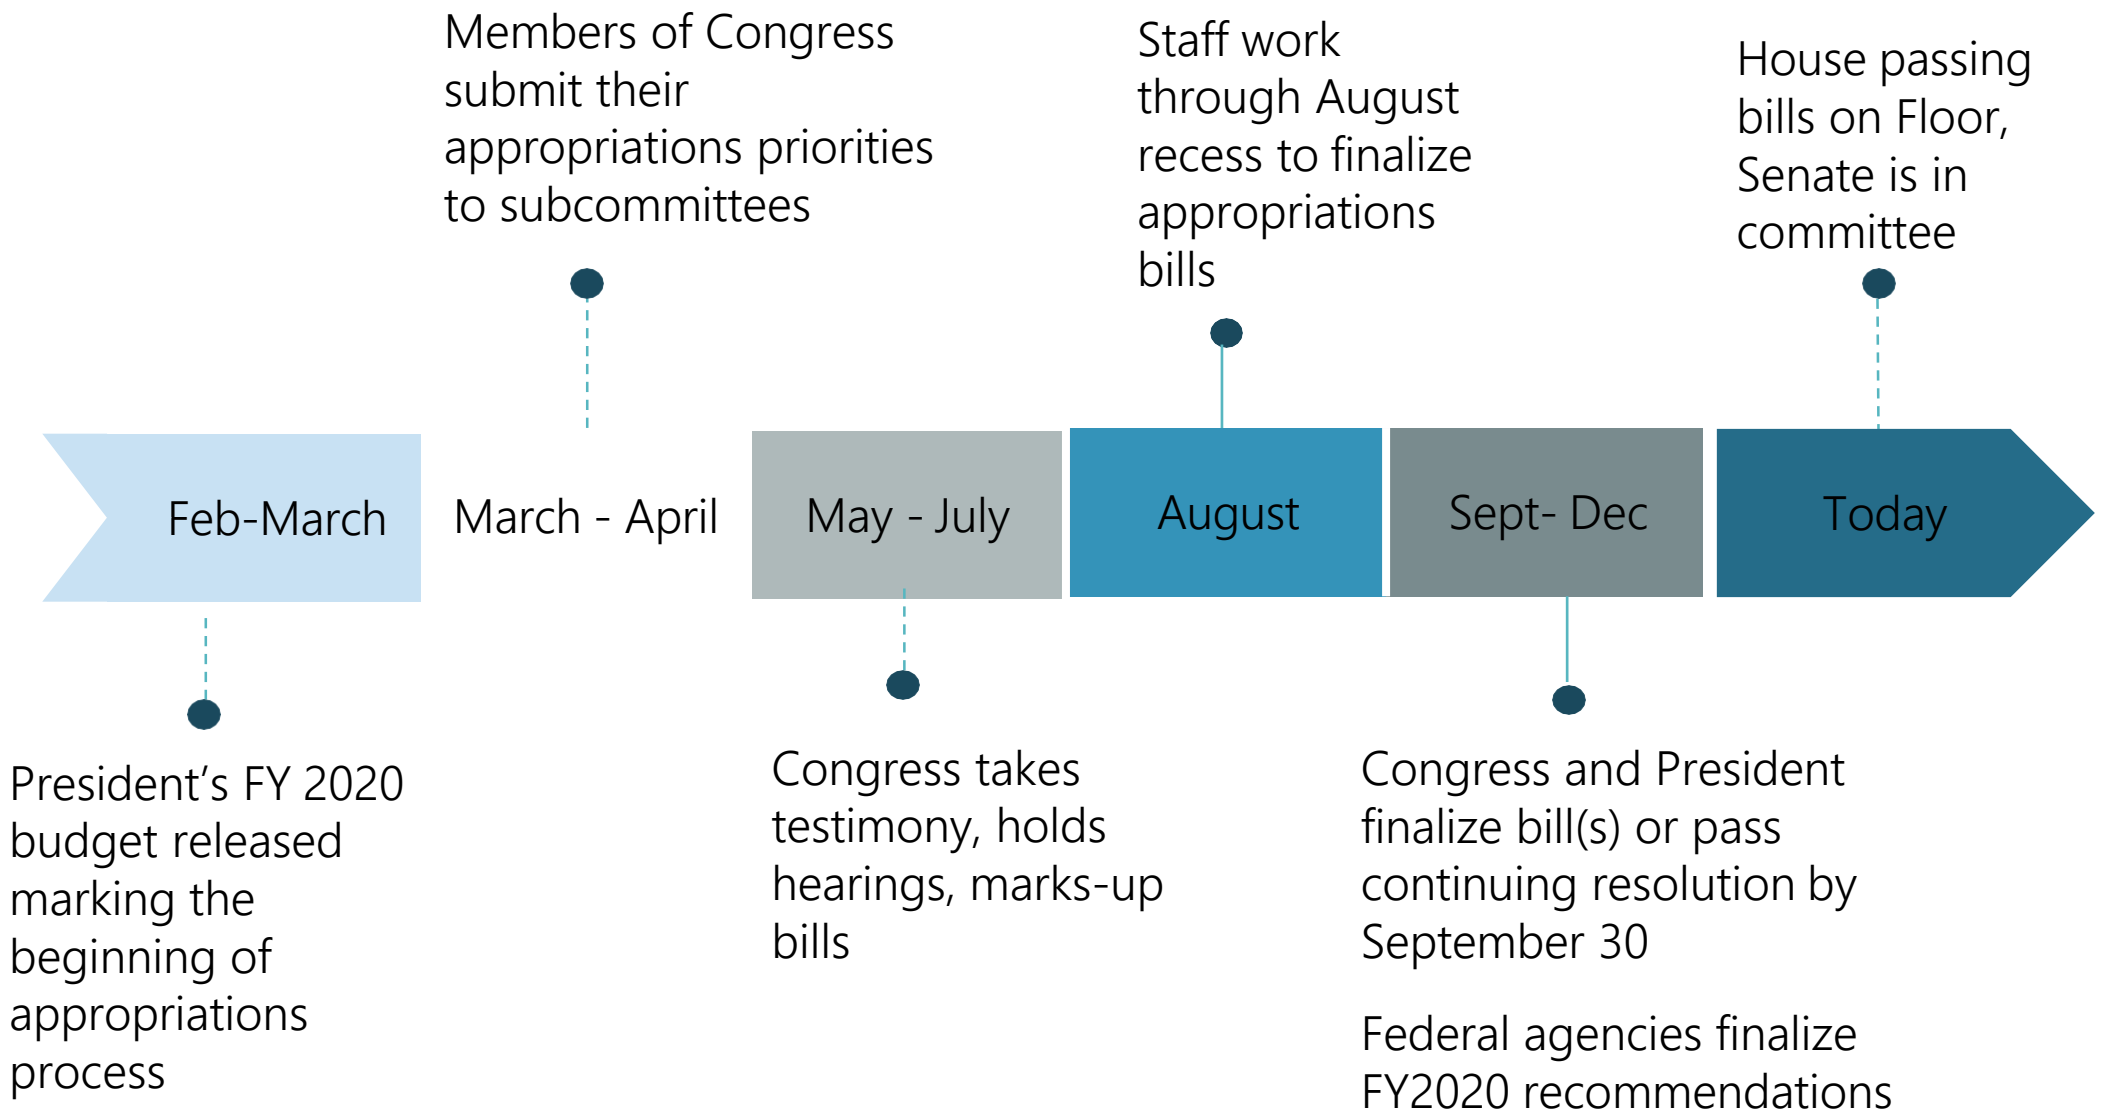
Members of Congress submit their appropriations priorities to subcommittees

Staff work through August recess to finalize appropriations bills

House passing bills on Floor, Senate is in committee

Feb-March

March - April

May - July

August

Sept- Dec

Today

President's FY 2020 budget released marking the beginning of appropriations process

Congress takes testimony, holds hearings, marks-up bills

Congress and President finalize bill(s) or pass continuing resolution by September 30

Federal agencies finalize FY2020 recommendations